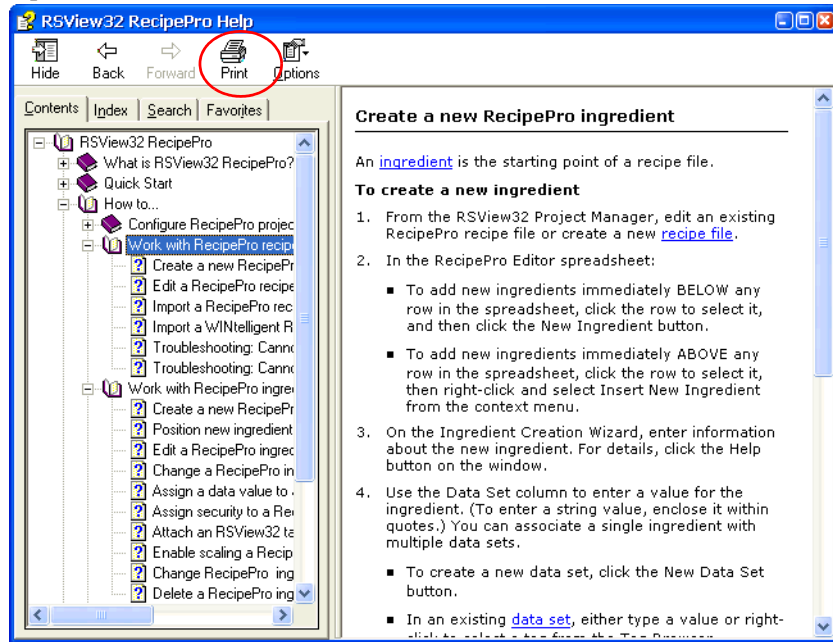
RSView32 RecipePro Help

Hide Back Forward Print Options

Contents Index Search Favorites

RSView32 RecipePro
What is RSView32 RecipePro?
Quick Start
How to...
Configure RecipePro projec
Work with RecipePro recip
Create a new RecipePr
Edit a RecipePro recipe
Import a RecipePro rec
Import a WINtelligent R
Troubleshooting: Canno
Troubleshooting: Canno
Work with RecipePro ingre
Create a new RecipePr
Position new ingredient
Edit a RecipePro ingred
Change a RecipePro in
Assign a data value to
Assign security to a Re
Attach an RSView32 ta
Enable scaling a Recip
Change RecipePro ing
Delete a RecipePro ing

Create a new RecipePro ingredient

An ingredient is the starting point of a recipe file.

To create a new ingredient

1. From the RSView32 Project Manager, edit an existing RecipePro recipe file or create a new recipe file.

2. In the RecipePro Editor spreadsheet:

■ To add new ingredients immediately BELOW any row in the spreadsheet, click the row to select it, and then click the New Ingredient button.

■ To add new ingredients immediately ABOVE any row in the spreadsheet, click the row to select it, then right-click and select Insert New Ingredient from the context menu.

3. On the Ingredient Creation Wizard, enter information about the new ingredient. For details, click the Help button on the window.

4. Use the Data Set column to enter a value for the ingredient. (To enter a string value, enclose it within quotes.) You can associate a single ingredient with multiple data sets.

■ To create a new data set, click the New Data Set button.

■ In an existing data set, either type a value or right-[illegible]